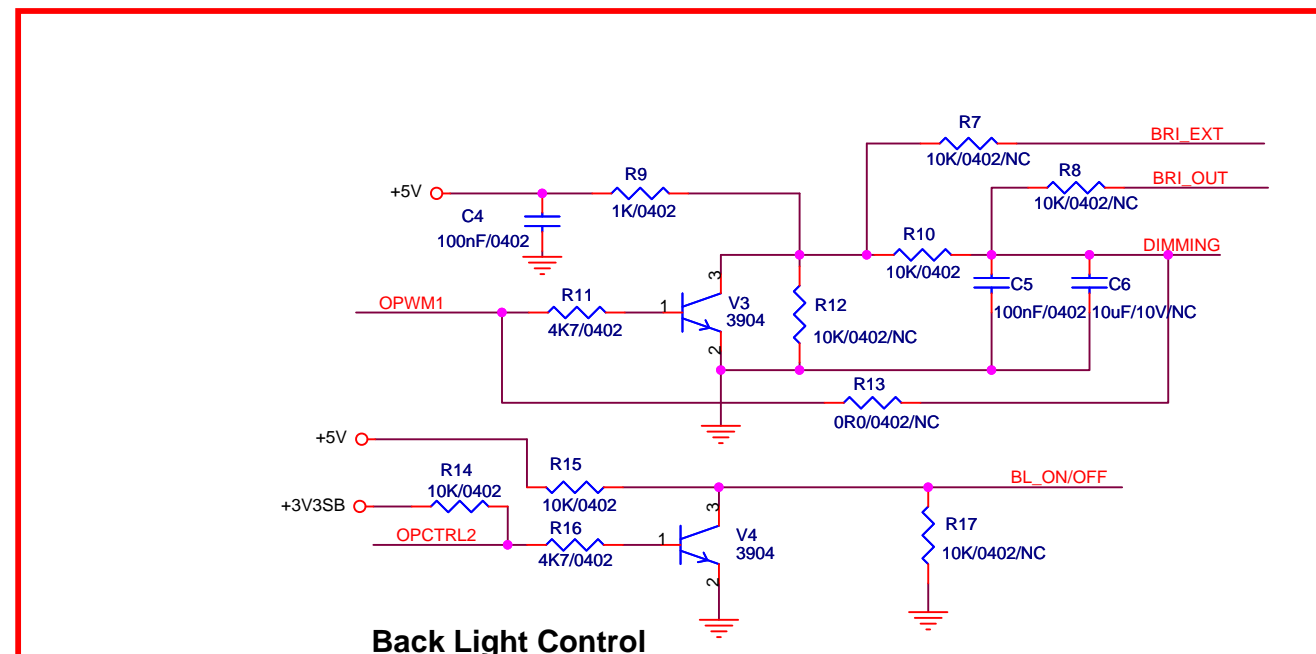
R7
BRI_EXT
10K/0402/NC
R8
BRI_OUT
10K/0402/NC
+5V
R9
1K/0402
C4
100nF/0402
R10
DIMMING
10K/0402
C5
C6
3
OPWM1
R11
1
V3
3904
R12
100nF/0402
10uF/10V/NC
4K7/0402
10K/0402/NC
2
R13
0R0/0402/NC
+5V
R14
R15
BL_ON/OFF
10K/0402
+3V3SB
10K/0402
3
R17
OPCTRL2
R16
1
V4
10K/0402/NC
4K7/0402
3904
2
Back Light Control